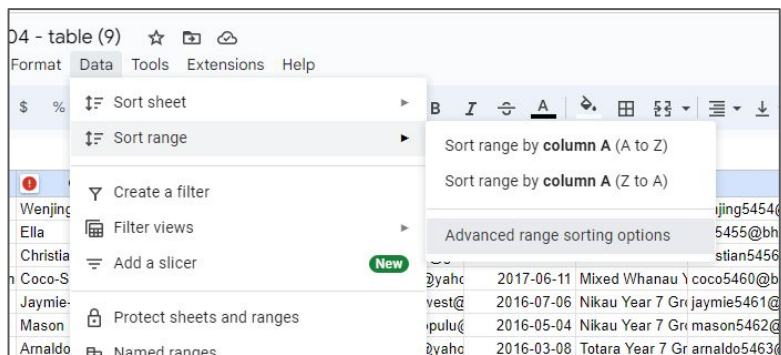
04 - table (9)

Format Data Tools Extensions Help

$ %

Sort sheet
Sort range
Create a filter
Filter views
Add a slicer New
Protect sheets and ranges
Named ranges

Sort range by **column A** (A to Z)
Sort range by **column A** (Z to A)
Advanced range sorting options

B I A

Wenjing
Ella
Christia
Coco-S
Jaymie-
Mason
Arnaldo

jing5454@
5455@bh
stian5456
@yahc 2017-06-11 Mixed Whanau coco5460@b
vest@ 2016-07-06 Nikau Year 7 Gr jaymie5461@
pulu@ 2016-05-04 Nikau Year 7 Gr mason5462@
@yahc 2016-03-08 Totara Year 7 Gr arnaldo5463@